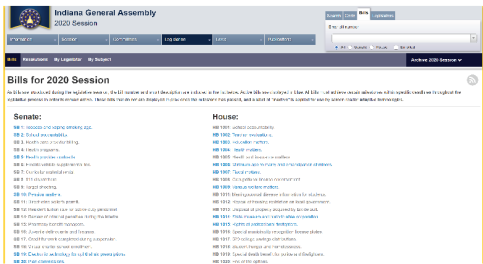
Indiana General Assembly
2020 Session

Bills for 2020 Session

Senate:

SB 1 Tobacco and vaping smoking age.
SB 2 School accountability.
SB 3 Health care contracting.
SB 4 Health insurance.
SB 5 Health provider contracts.
SB 6 Firefighter safety.
SB 7 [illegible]
SB 8 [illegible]
SB 9 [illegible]
SB 10 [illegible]

House:

HB 1001 School accountability.
HB 1002 Teacher evaluations.
HB 1003 Education matters.
HB 1004 Health matters.
HB 1005 Health and human services.
HB 1006 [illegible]
HB 1007 Taxation.
HB 1008 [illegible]
HB 1009 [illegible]
HB 1010 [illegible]